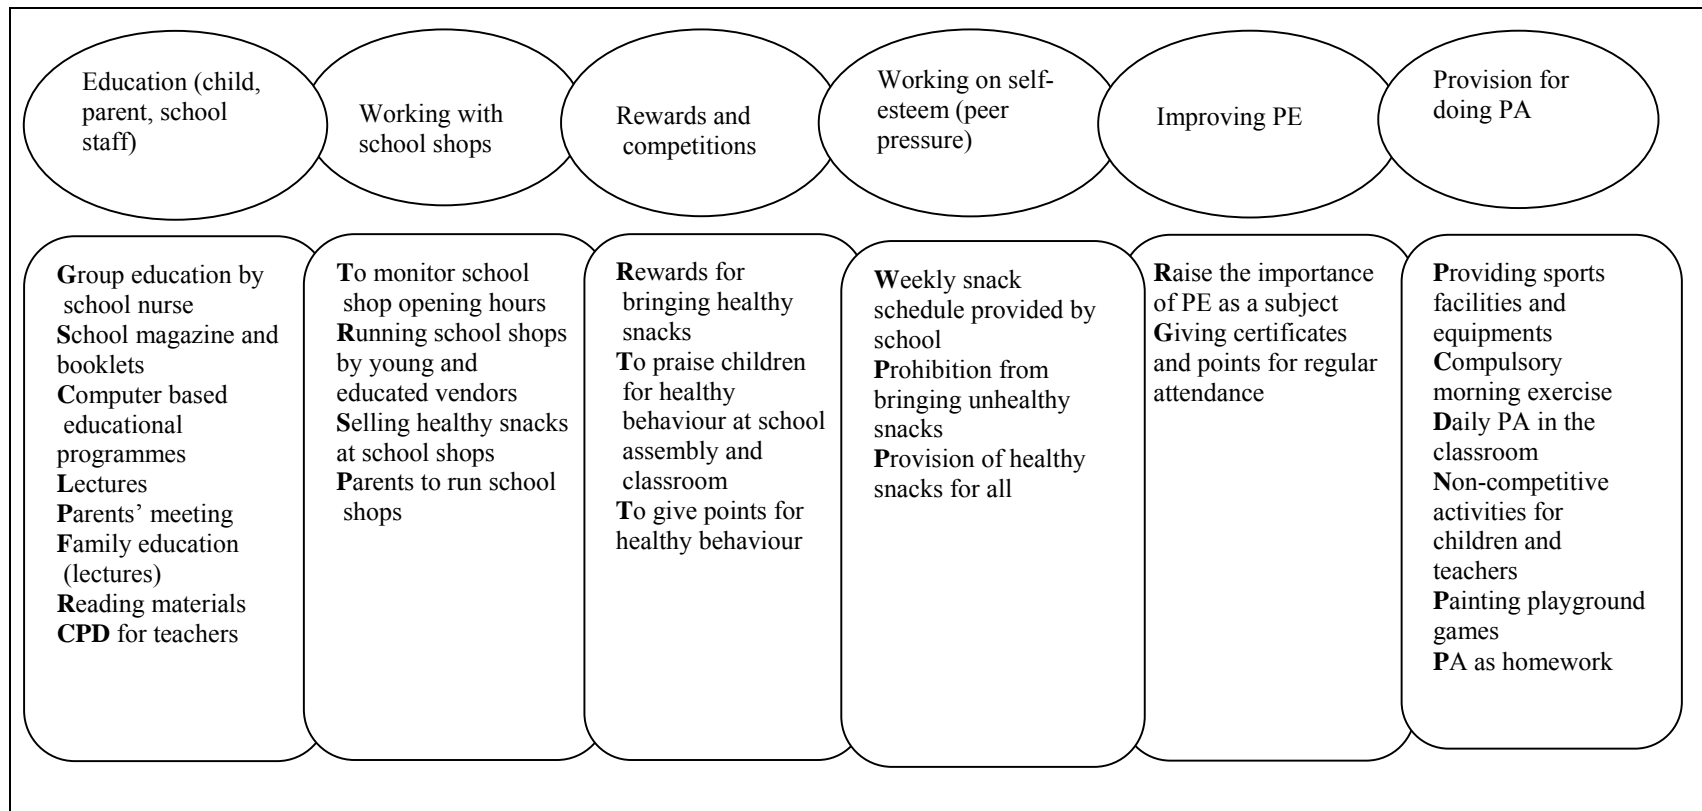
Education (child, parent, school staff)

Working with school shops

Rewards and competitions

Working on self-esteem (peer pressure)

Improving PE

Provision for doing PA

Group education by school nurse
School magazine and booklets
Computer based educational programmes
Lectures
Parents' meeting
Family education (lectures)
Reading materials
CPD for teachers

To monitor school shop opening hours
Running school shops by young and educated vendors
Selling healthy snacks at school shops
Parents to run school shops

Rewards for bringing healthy snacks
To praise children for healthy behaviour at school assembly and classroom
To give points for healthy behaviour

Weekly snack schedule provided by school
Prohibition from bringing unhealthy snacks
Provision of healthy snacks for all

Raise the importance of PE as a subject
Giving certificates and points for regular attendance

Providing sports facilities and equipments
Compulsory morning exercise
Daily PA in the classroom
Non-competitive activities for children and teachers
Painting playground games
PA as homework